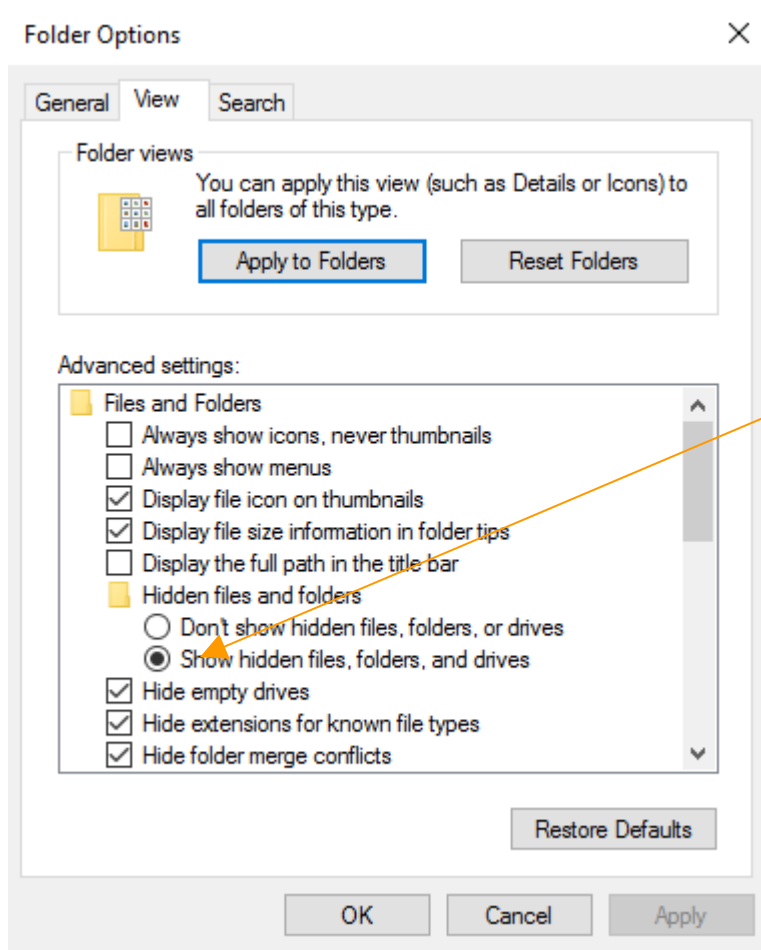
Folder Options

×

General View Search

Folder views

You can apply this view (such as Details or Icons) to all folders of this type.

Apply to Folders

Reset Folders

Advanced settings:

Files and Folders

Always show icons, never thumbnails

Always show menus

Display file icon on thumbnails

Display file size information in folder tips

Display the full path in the title bar

Hidden files and folders

Don't show hidden files, folders, or drives

Show hidden files, folders, and drives

Hide empty drives

Hide extensions for known file types

Hide folder merge conflicts

Restore Defaults

OK

Cancel

Apply